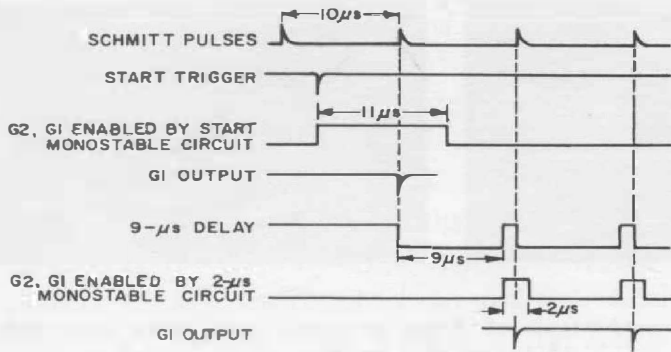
$10 \mu s$

SCHMITT PULSES

START TRIGGER

$11 \mu s$

G2, G1 ENABLED BY START MONOSTABLE CIRCUIT

G1 OUTPUT

$9-\mu s$ DELAY

$9 \mu s$

G2, G1 ENABLED BY $2-\mu s$ MONOSTABLE CIRCUIT

$2 \mu s$

G1 OUTPUT